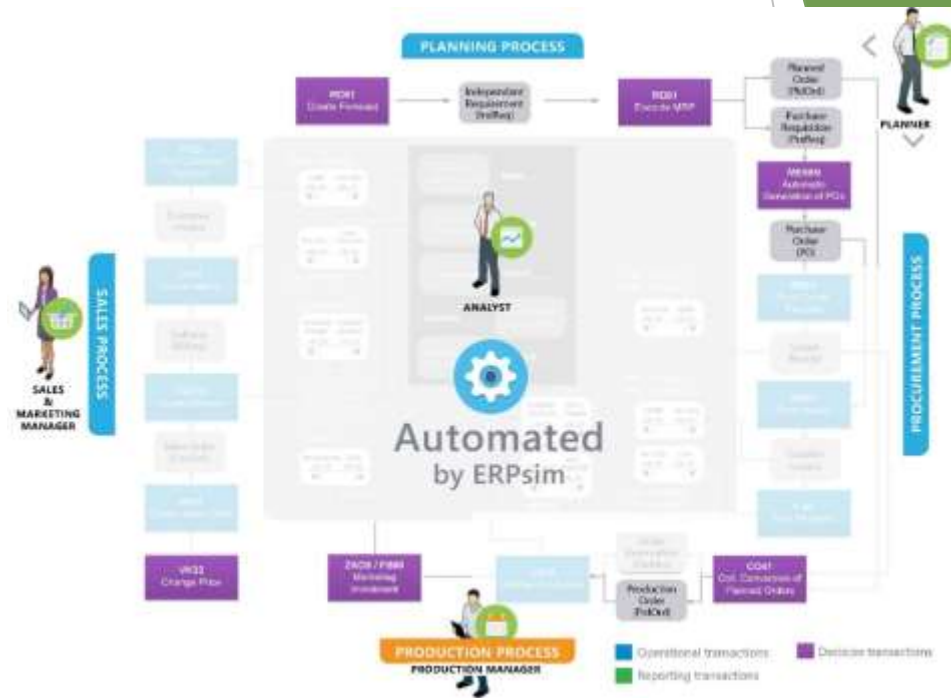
PLANNING PROCESS

MD61
Create Forecast

Independent Requirement (IndReq)

MD01
Execute MRP

Planned Order (PldOrd)

Purchase Requisition (PurReq)

PLANNER

ME59N
Automatic Generation of POs

Purchase Order (PO)

PROCUREMENT PROCESS

SALES PROCESS

SALES & MARKETING MANAGER

ANALYST

Automated
by ERPsim

VK32
Change Price

ZADS / F000
Marketing Investment

Production Order (PrdOrd)

CO41
Coll. Conversion of Planned Orders

PRODUCTION PROCESS
PRODUCTION MANAGER

Operational transactions
Reporting transactions
Decision transactions